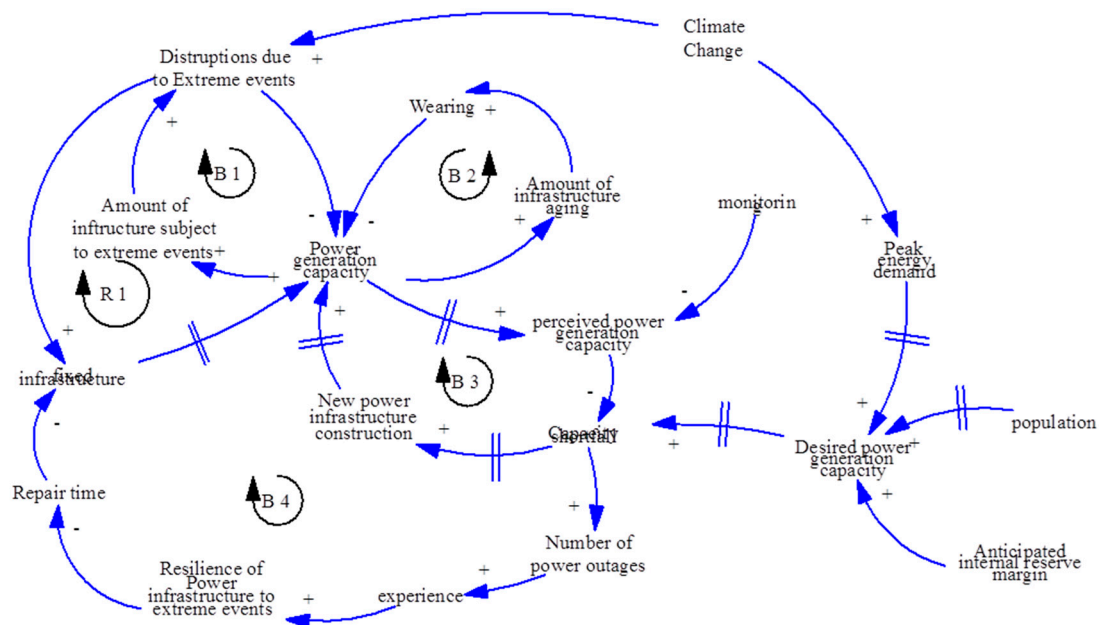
Climate Change

Distruptions due to Extreme events

+

Wearing

+

+

B 1

B 2

Amount of infrastructure aging

Amount of inftructure subject to extreme events

+

monitorin g

+

-

-

Power generation capacity

+

Peak energy demand

R 1

+

-

+

+

perceived power generation capacity

+

fixed infrastucture

+

B 3

-

New power infrastructure construction

-

+

Capacity shortfall

+

+

Desired power generation capacity

+

population

Repair time

B 4

+

+

-

Number of power outages

+

Anticipated internal reserve margin

Resilience of Power infrastructure to extreme events

+

experience

+